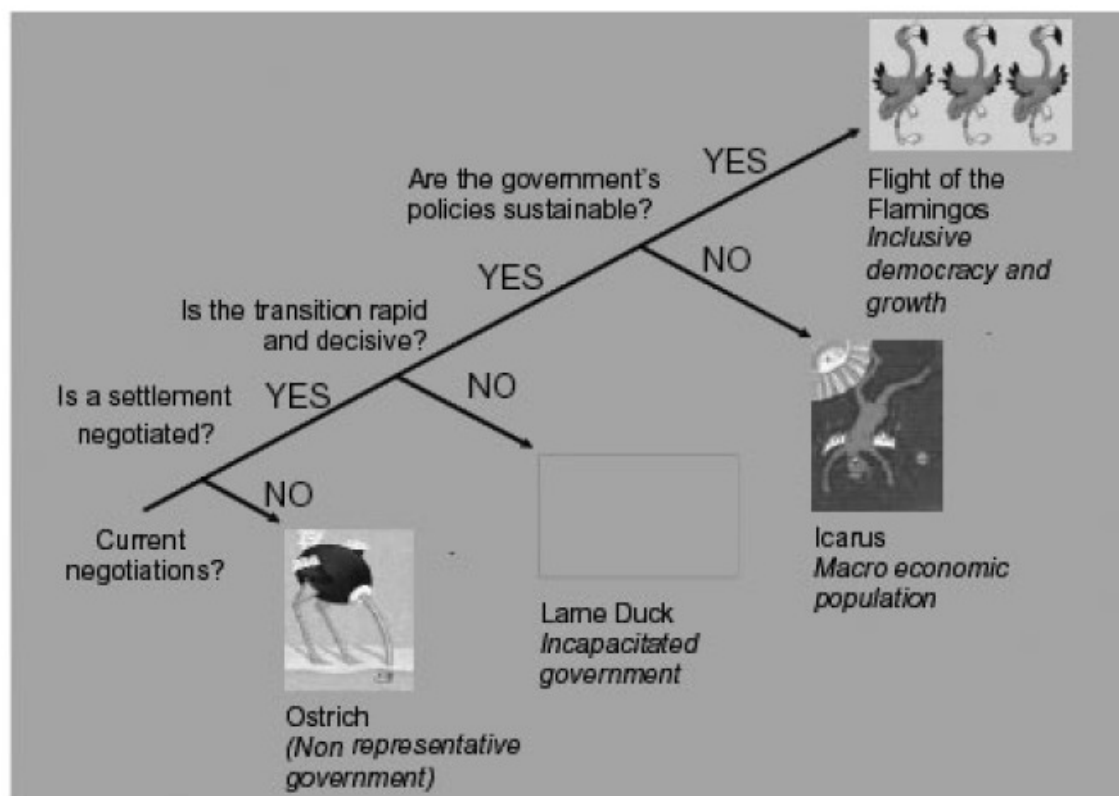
Current negotiations?

Is a settlement negotiated?

YES

NO

Is the transition rapid and decisive?

YES

NO

Are the government's policies sustainable?

YES

NO

Flight of the Flamingos
*Inclusive democracy and growth*

Icarus
*Macro economic population*

Lame Duck
*Incapacitated government*

Ostrich
*(Non representative government)*